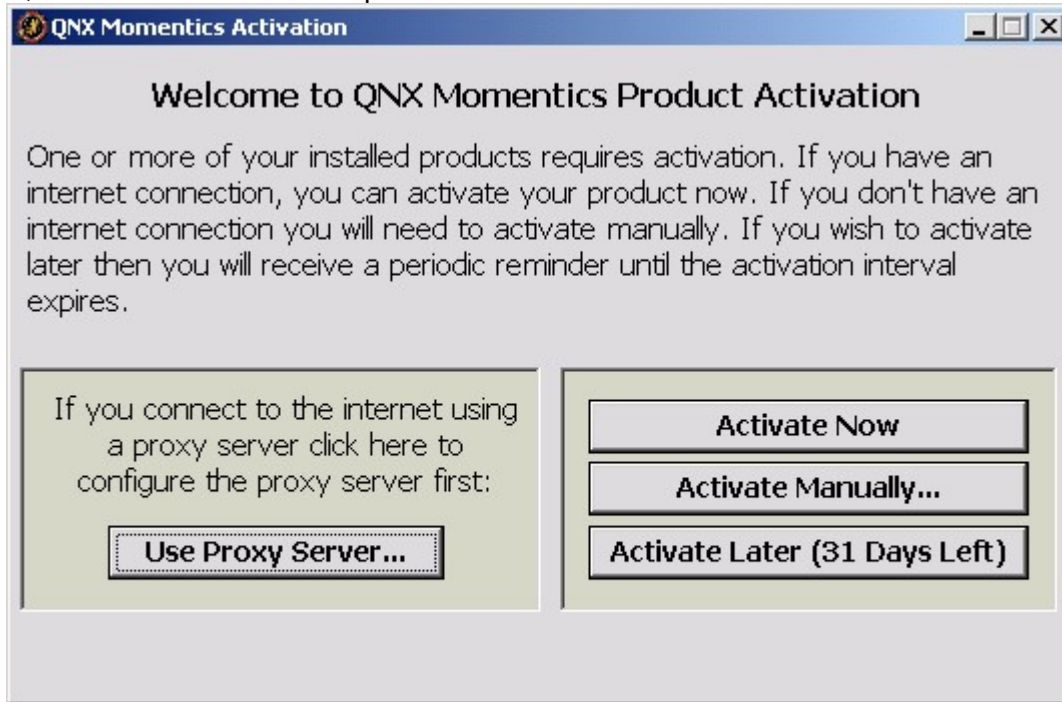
QNX Momentics Activation

Welcome to QNX Momentics Product Activation

One or more of your installed products requires activation. If you have an internet connection, you can activate your product now. If you don't have an internet connection you will need to activate manually. If you wish to activate later then you will receive a periodic reminder until the activation interval expires.

If you connect to the internet using a proxy server click here to configure the proxy server first:

Use Proxy Server...

Activate Now

Activate Manually...

Activate Later (31 Days Left)